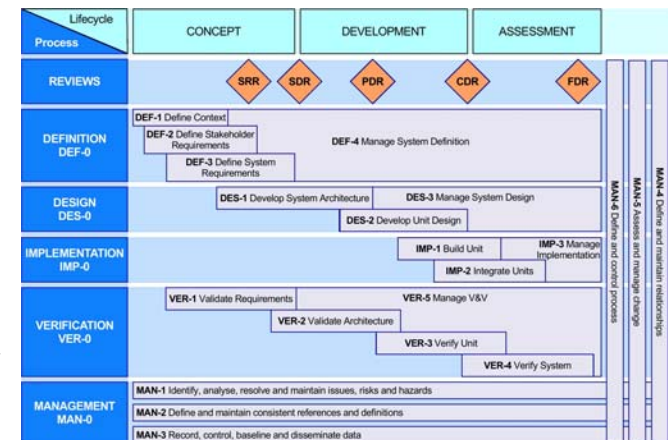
Lifecycle
Process

CONCEPT
DEVELOPMENT
ASSESSMENT

REVIEWS
SRR
SDR
PDR
CDR
FDR

DEFINITION
DEF-0
DEF-1 Define Context
DEF-2 Define Stakeholder Requirements
DEF-3 Define System Requirements
DEF-4 Manage System Definition

DESIGN
DES-0
DES-1 Develop System Architecture
DES-3 Manage System Design
DES-2 Develop Unit Design

IMPLEMENTATION
IMP-0
IMP-1 Build Unit
IMP-3 Manage Implementation
IMP-2 Integrate Units

VERIFICATION
VER-0
VER-1 Validate Requirements
VER-5 Manage V&V
VER-2 Validate Architecture
VER-3 Verify Unit
VER-4 Verify System

MANAGEMENT
MAN-0
MAN-1 Identify, analyse, resolve and maintain issues, risks and hazards
MAN-2 Define and maintain consistent references and definitions
MAN-3 Record, control, baseline and disseminate data

MAN-6 Define and control process
MAN-5 Assess and manage change
MAN-4 Define and maintain relationships